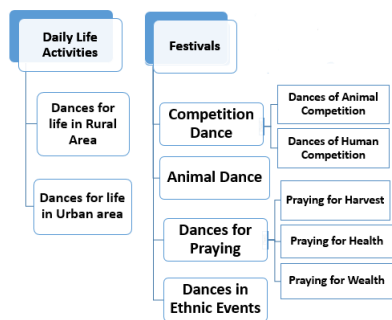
Daily Life Activities

Dances for life in Rural Area

Dances for life in Urban area

Festivals

Competition Dance

Dances of Animal Competition

Dances of Human Competition

Animal Dance

Dances for Praying

Praying for Harvest

Praying for Health

Praying for Wealth

Dances in Ethnic Events